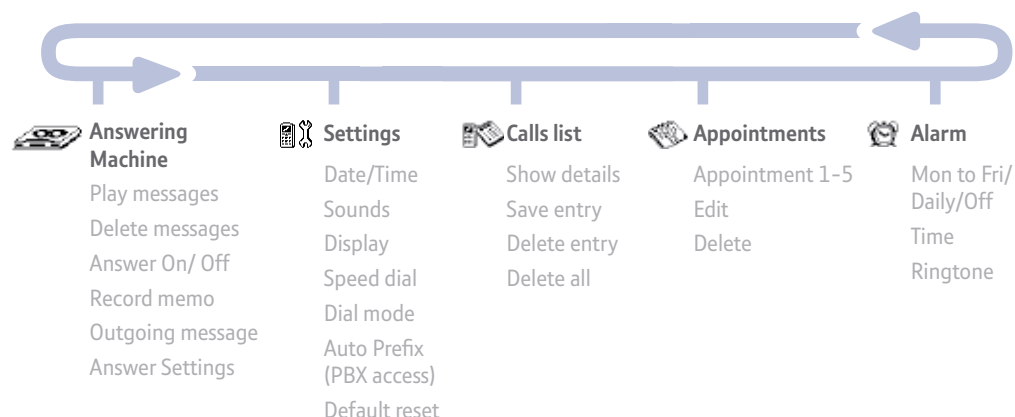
Answering Machine
Play messages
Delete messages
Answer On/ Off
Record memo
Outgoing message
Answer Settings

Settings
Date/Time
Sounds
Display
Speed dial
Dial mode
Auto Prefix (PBX access)
Default reset

Calls list
Show details
Save entry
Delete entry
Delete all

Appointments
Appointment 1-5
Edit
Delete

Alarm
Mon to Fri/ Daily/Off
Time
Ringtone